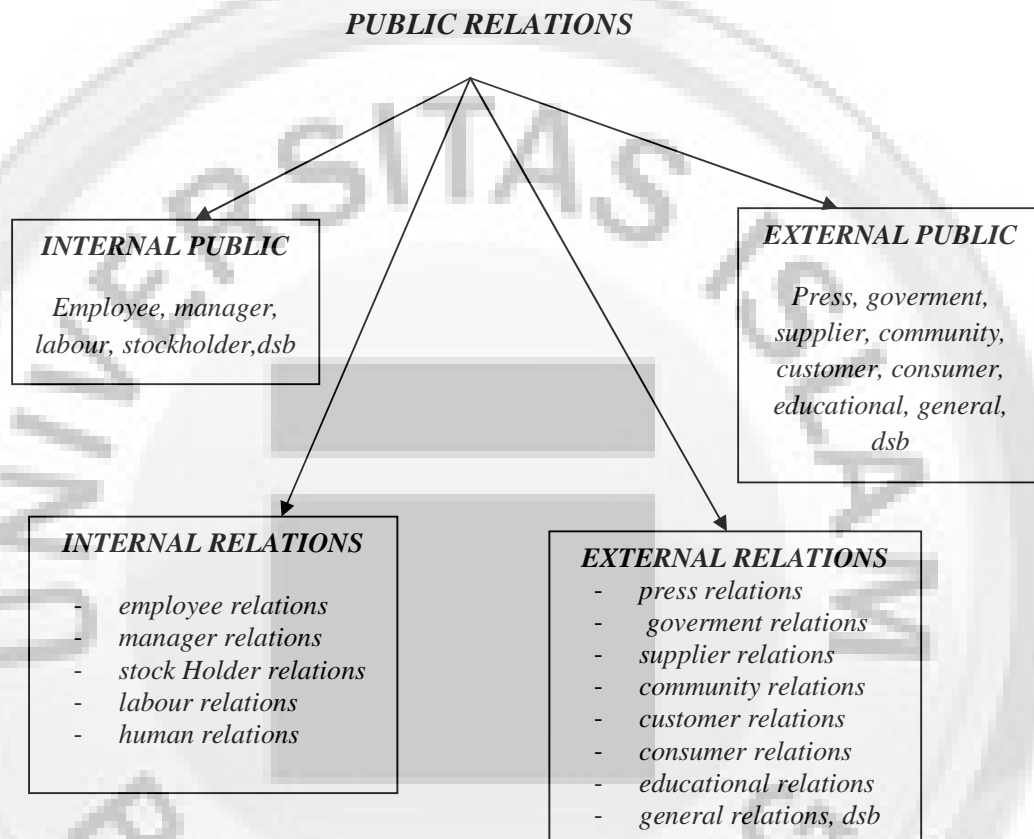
PUBLIC RELATIONS

INTERNAL PUBLIC

Employee, manager, labour, stockholder,dsb

EXTERNAL PUBLIC

Press, goverment, supplier, community, customer, consumer, educational, general, dsb

INTERNAL RELATIONS

- employee relations
- manager relations
- stock Holder relations
- labour relations
- human relations

EXTERNAL RELATIONS

- press relations
- goverment relations
- supplier relations
- community relations
- customer relations
- consumer relations
- educational relations
- general relations, dsb